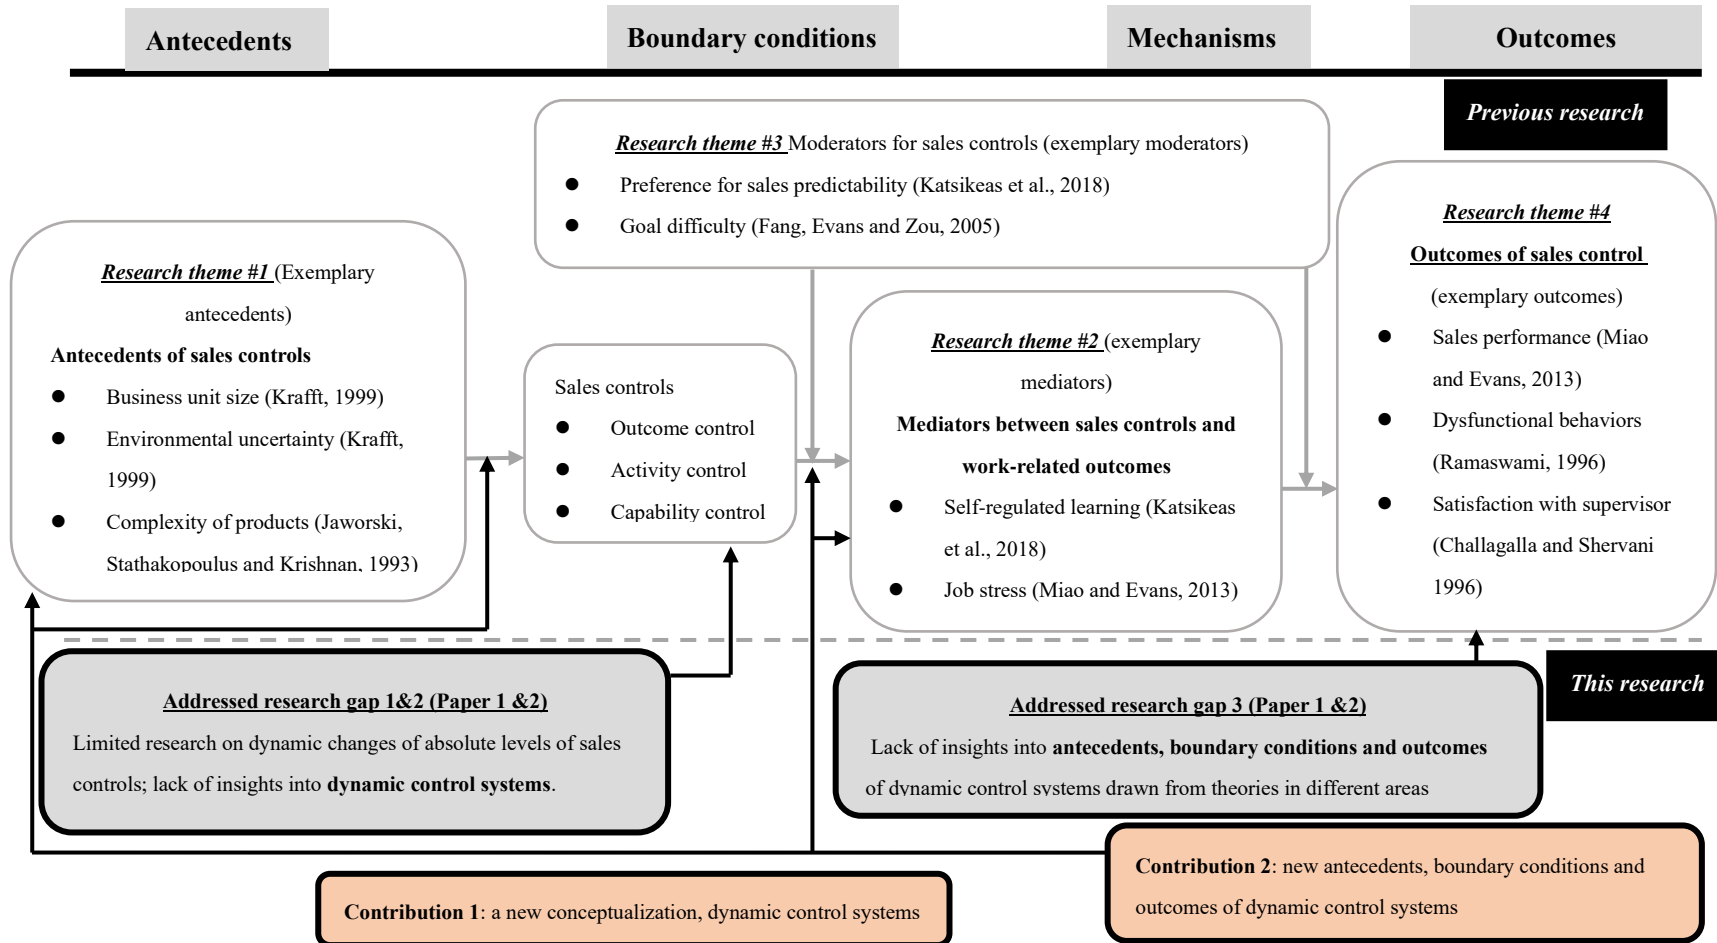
Antecedents

Boundary conditions

Mechanisms

Outcomes

Previous research

Research theme #3 Moderators for sales controls (exemplary moderators)

- Preference for sales predictability (Katsikeas et al., 2018)
- Goal difficulty (Fang, Evans and Zou, 2005)

Research theme #4

Outcomes of sales control

(exemplary outcomes)

- Sales performance (Miao and Evans, 2013)
- Dysfunctional behaviors (Ramaswami, 1996)
- Satisfaction with supervisor (Challagalla and Shervani 1996)

Research theme #1 (Exemplary antecedents)

Antecedents of sales controls

- Business unit size (Krafft, 1999)
- Environmental uncertainty (Krafft, 1999)
- Complexity of products (Jaworski, Stathakopoulus and Krishnan, 1993)

Sales controls

- Outcome control
- Activity control
- Capability control

Research theme #2 (exemplary mediators)

Mediators between sales controls and work-related outcomes

- Self-regulated learning (Katsikeas et al., 2018)
- Job stress (Miao and Evans, 2013)

This research

Addressed research gap 1&2 (Paper 1 &2)

Limited research on dynamic changes of absolute levels of sales controls; lack of insights into dynamic control systems.

Addressed research gap 3 (Paper 1 &2)

Lack of insights into antecedents, boundary conditions and outcomes of dynamic control systems drawn from theories in different areas

Contribution 2: new antecedents, boundary conditions and outcomes of dynamic control systems

Contribution 1: a new conceptualization, dynamic control systems